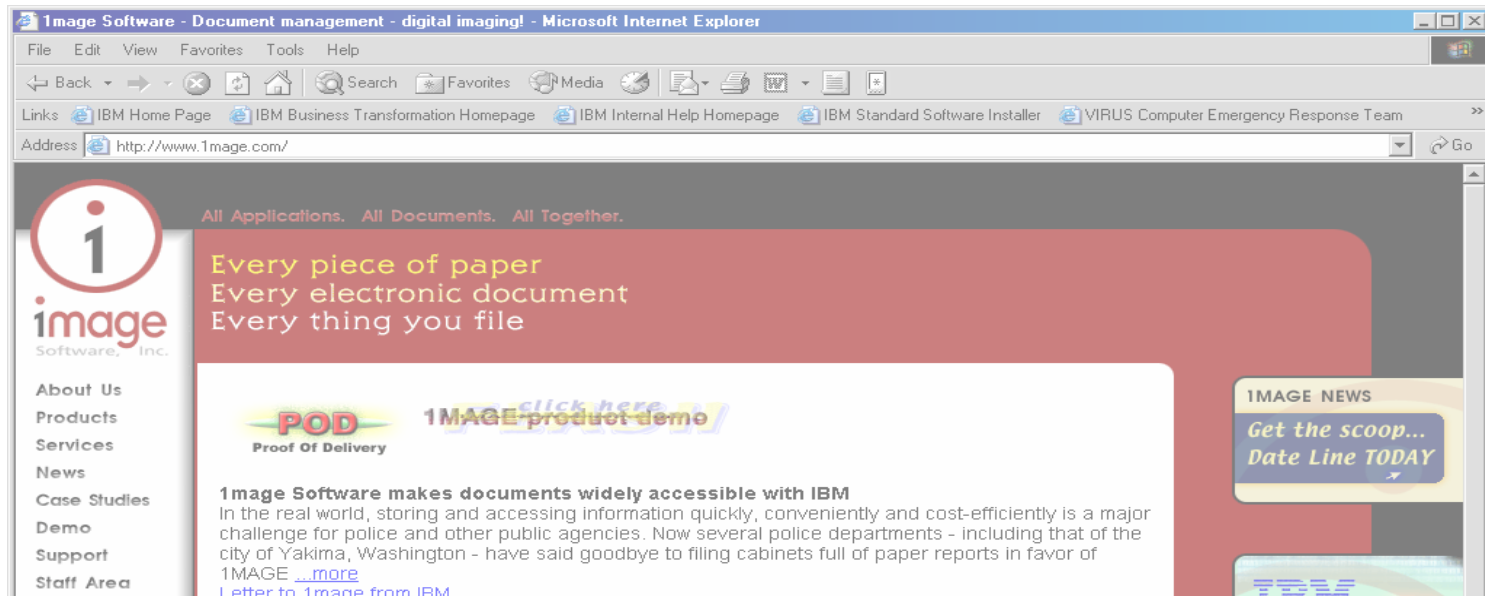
1mage Software - Document management - digital imaging! - Microsoft Internet Explorer

File Edit View Favorites Tools Help

Back Search Favorites Media

Links IBM Home Page IBM Business Transformation Homepage IBM Internal Help Homepage IBM Standard Software Installer VIRUS Computer Emergency Response Team »

Address http://www.1mage.com/ Go

1

1mage Software, Inc.

All Applications. All Documents. All Together.

Every piece of paper
Every electronic document
Every thing you file

About Us
Products
Services
News
Case Studies
Demo
Support
Staff Area

POD Proof Of Delivery

click here
1MAGE product demo

1mage Software makes documents widely accessible with IBM
In the real world, storing and accessing information quickly, conveniently and cost-efficiently is a major challenge for police and other public agencies. Now several police departments - including that of the city of Yakima, Washington - have said goodbye to filing cabinets full of paper reports in favor of 1MAGE ...more
Letter to 1mage from IBM

1MAGE NEWS
Get the scoop... Date Line TODAY

IBM